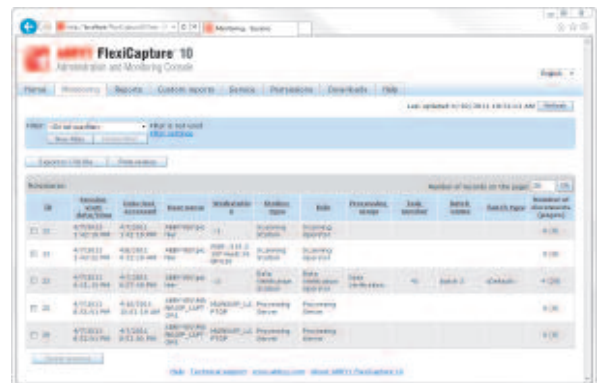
FlexiCapture 10
Administration and Monitoring Console

English

Home | Monitoring | Reports | Custom reports | Services | Permissions | Downloads | Help

Last updated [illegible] Refresh

Filter: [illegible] Filter is not used
New filter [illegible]

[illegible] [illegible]

Sessions

Number of records on the page 20

| ID | Session start date/time | Date/last accessed | Host name | Workstation | Station type | Role | Processing stage | Task number | Batch name | Batch type | Number of documents (pages) |
|---|---|---|---|---|---|---|---|---|---|---|---|
| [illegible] | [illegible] | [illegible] | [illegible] | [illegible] | Scanning Station | Scanning Operator | | | | | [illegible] |
| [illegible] | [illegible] | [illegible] | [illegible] | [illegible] | Scanning Station | Scanning Operator | | | | | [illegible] |
| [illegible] | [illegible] | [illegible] | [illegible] | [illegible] | Data Verification Station | Data Verification Operator | Data Verification | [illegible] | Batch 2 | <Default> | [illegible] |
| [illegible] | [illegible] | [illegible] | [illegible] | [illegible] | Processing Server | Processing Server | | | | | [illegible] |
| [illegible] | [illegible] | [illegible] | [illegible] | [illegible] | Processing Server | Processing Server | | | | | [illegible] |

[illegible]

Help Technical support www.abbyy.com About ABBYY FlexiCapture 10